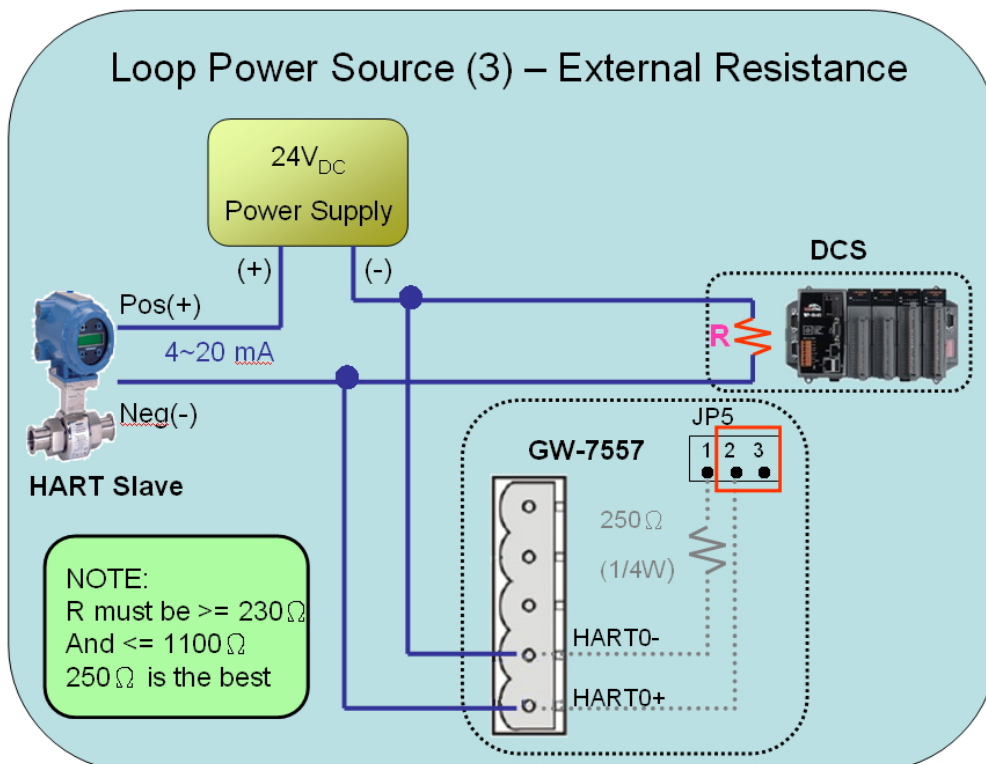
Loop Power Source (3) – External Resistance

$24V_{DC}$
Power Supply

(+)

(-)

DCS

Pos(+)

R

4~20 mA

Neg(-)

HART Slave

JP5

GW-7557

1 2 3

250Ω

(1/4W)

NOTE:
R must be >= 230Ω
And <= 1100Ω
250Ω is the best

HART0-

HART0+